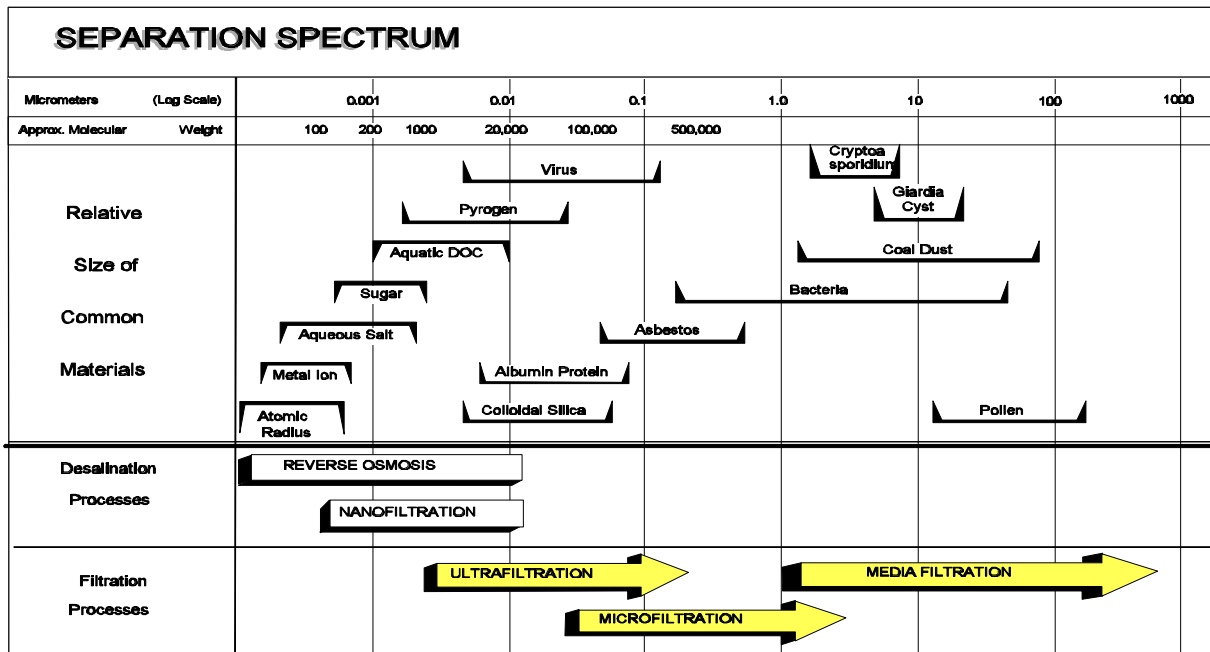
SEPARATION SPECTRUM

| Micrometers (Log Scale) | 0.001 | 0.01 | 0.1 | 1.0 | 10 | 100 | 1000 |
|---|---|---|---|---|---|---|---|
| Approx. Molecular Weight | 100 200 1000 | 20,000 100,000 | 500,000 | | | | |

Relative Size of Common Materials

Virus
Cryptoa sporidium
Giardia Cyst
Pyrogen
Aquatic DOC
Coal Dust
Sugar
Bacteria
Aqueous Salt
Asbestos
Metal Ion
Albumin Protein
Atomic Radius
Colloidal Silica
Pollen

Desalination Processes

REVERSE OSMOSIS
NANOFILTRATION

Filtration Processes

ULTRAFILTRATION
MEDIA FILTRATION
MICROFILTRATION